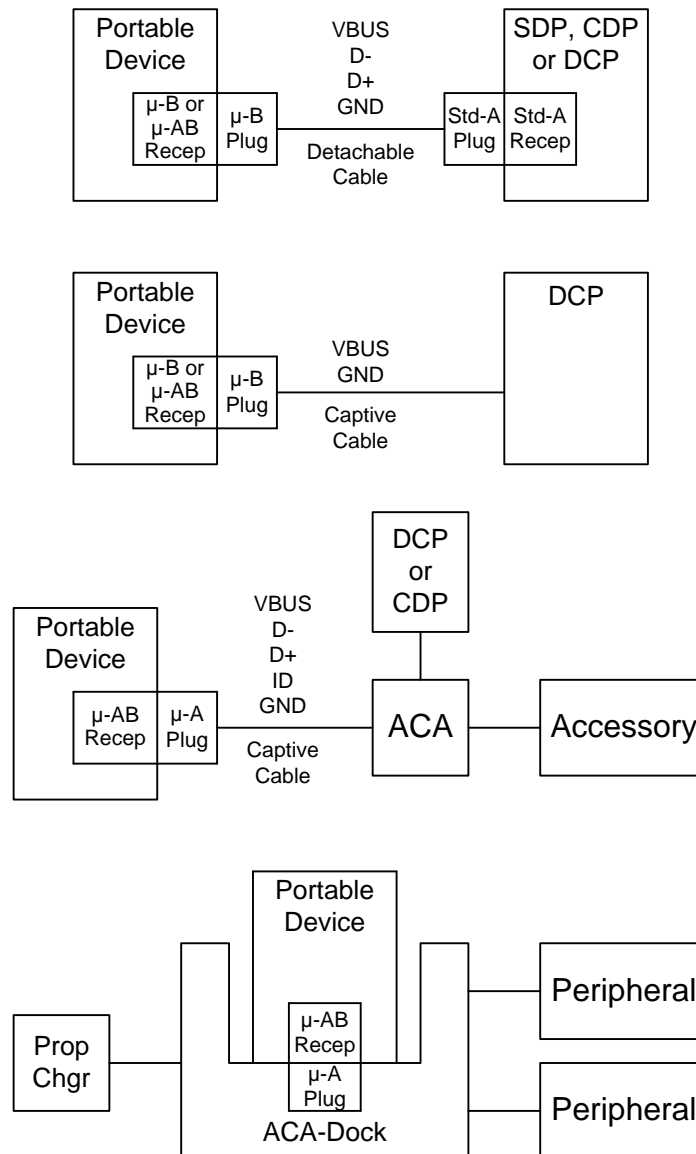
Portable Device

µ-B or µ-AB Recep

µ-B Plug

VBUS
D-
D+
GND

Detachable Cable

Std-A Plug

Std-A Recep

SDP, CDP or DCP

Portable Device

µ-B or µ-AB Recep

µ-B Plug

VBUS
GND

Captive Cable

DCP

DCP or CDP

Portable Device

µ-AB Recep

µ-A Plug

VBUS
D-
D+
ID
GND

Captive Cable

ACA

Accessory

Portable Device

Prop Chgr

µ-AB Recep

µ-A Plug

ACA-Dock

Peripheral

Peripheral